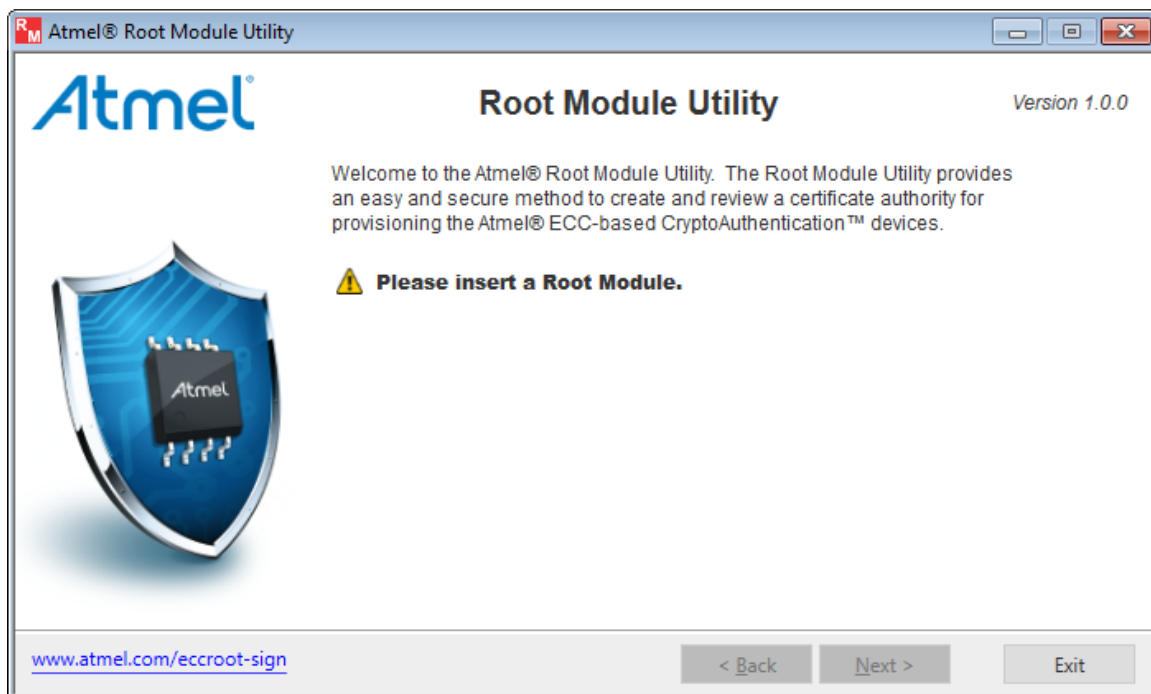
RM Atmel® Root Module Utility

Atmel

Root Module Utility

Version 1.0.0

Welcome to the Atmel® Root Module Utility. The Root Module Utility provides an easy and secure method to create and review a certificate authority for provisioning the Atmel® ECC-based CryptoAuthentication™ devices.

Please insert a Root Module.

Atmel

www.atmel.com/eccroot-sign

< Back

Next >

Exit